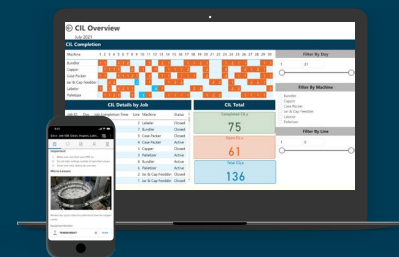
CIL Overview

July 2021

CIL Completion

Machine

Bundler

Capper

Case Packer

Jar & Cap Feeder

Labeler

Palletizer

Filter By Day

Filter By Machine

Bundler

Capper

Case Packer

Jar & Cap Feeder

Labeler

Palletizer

Filter By Line

CIL Details by Job

Line

Machine

Status

Labeler

Closed

Bundler

Closed

Case Packer

Closed

Case Packer

Active

Capper

Active

Palletizer

Active

Bundler

Closed

Palletizer

Active

Jar & Cap Feeder

Active

Jar & Cap Feeder

Closed

CIL Total

Completed CILs

75

Open CILs

61

Total CILs

136

Move Lessons

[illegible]